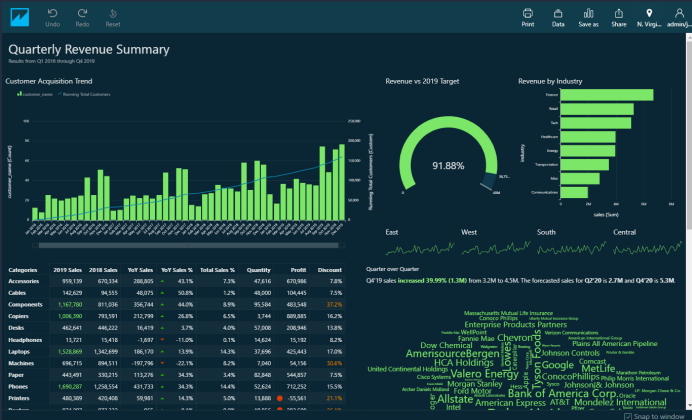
Undo Redo Reset

Print Data Save as Share N. Virgi... admin)...

Quarterly Revenue Summary

Results from Q1 2018 through Q4 2019

Customer Acquisition Trend

customer_name Running Total Customers

Revenue vs 2019 Target

91.88%

Revenue by Industry

Finance
Retail
Tech
Healthcare
Energy
Transportation
Misc
Communications

Industry

sales (Sum)

East West South Central

| Categories | 2019 Sales | 2018 Sales | YoY Sales | YoY Sales % | Total Sales % | Quantity | Profit | Discount |
|---|---|---|---|---|---|---|---|---|
| Accessories | 959,139 | 670,334 | 288,805 | 43.1% | 7.3% | 47,676 | 670,548 | 7% |
| Cables | 142,629 | 94,555 | 48,075 | 50.8% | 1.1% | 13,628 | 93,569 | 6% |
| Components | 1,167,780 | 811,036 | 356,744 | 44.0% | 8.9% | 95,532 | 807,120 | 37.2% |
| Copiers | 1,000,396 | 793,191 | 212,295 | 26.8% | 6.5% | 33,792 | 578,649 | 3% |
| Desks | 462,641 | 446,222 | 16,419 | 3.7% | 3.5% | 24,016 | 438,608 | 6% |
| Headphones | 13,721 | 15,418 | -1,697 | -11.0% | 0.1% | 2,566 | 14,543 | 8% |
| Laptops | 1,528,869 | 1,342,699 | 186,170 | 13.9% | 11.7% | 59,435 | 675,447 | 30.6% |
| Machines | 696,715 | 894,775 | -198,060 | -22.1% | 6.2% | 35,196 | 603,968 | 6% |
| Paper | 443,491 | 330,213 | 113,278 | 34.3% | 3.4% | 99,356 | 572,784 | 7% |
| Phones | 1,690,287 | 1,258,554 | 431,733 | 34.3% | 12.9% | 68,174 | 1,265,845 | 7% |
| Printers | 406,180 | 390,175 | 16,005 | 4.1% | 3.1% | 26,003 | -55,561 | 21.1% |

Quarter over Quarter

Q4'19 sales increased 39.99% (1.3M) from 3.2M to 4.5M. The forecasted sales for Q2'20 is 2.7M and Q4'20 is 5.3M.

Massachusetts Mutual Life Insurance
Enterprise Products Partners
Chevron
AmerisourceBergen
HCA Holdings
Valero Energy
United Continental Holdings
Google
MetLife
Morgan Stanley
Bank of America Corp.
Allstate
American Express
Mondelez International
Plains All American Pipeline
Johnson Controls
Philip Morris International
Johnson&Johnson
Tyson Foods
ConocoPhillips
Fannie Mae
Cisco Systems
AT&T
Comcast
Oracle
Intel

Snap to window